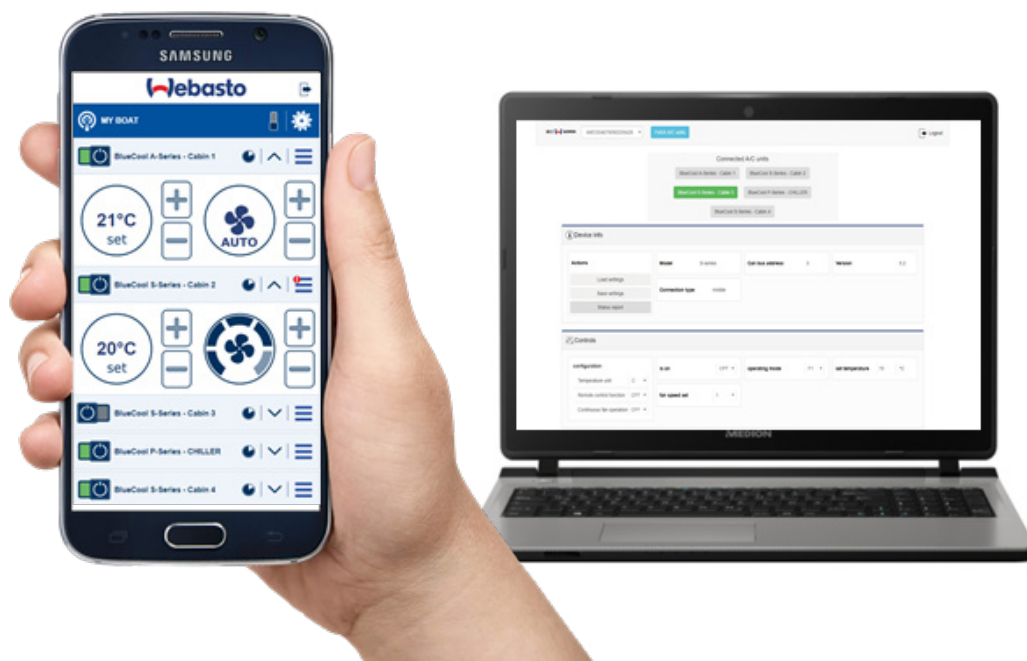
SAMSUNG

Webasto

MY BOAT

BlueCool A-Series - Cabin 1

21°C
set

AUTO

BlueCool S-Series - Cabin 2

20°C
set

BlueCool S-Series - Cabin 3

BlueCool P-Series - CHILLER

BlueCool S-Series - Cabin 4

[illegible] Fetch A/C units Logout

Connected A/C units

BlueCool A-Series - Cabin 1 BlueCool S-Series - Cabin 2

BlueCool S-Series - Cabin 3 BlueCool P-Series - CHILLER

BlueCool S-Series - Cabin 4

Device info

Actions

Load settings

Save settings

Status report

Model S-series

Can bus address 3

Version 0.2

Connection type mobile

Controls

configuration

Temperature unit C

Remote control function OFF

Continuous fan operation OFF

is on OFF

operating mode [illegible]

set temperature 19 °C

fan speed set 1

MEDION